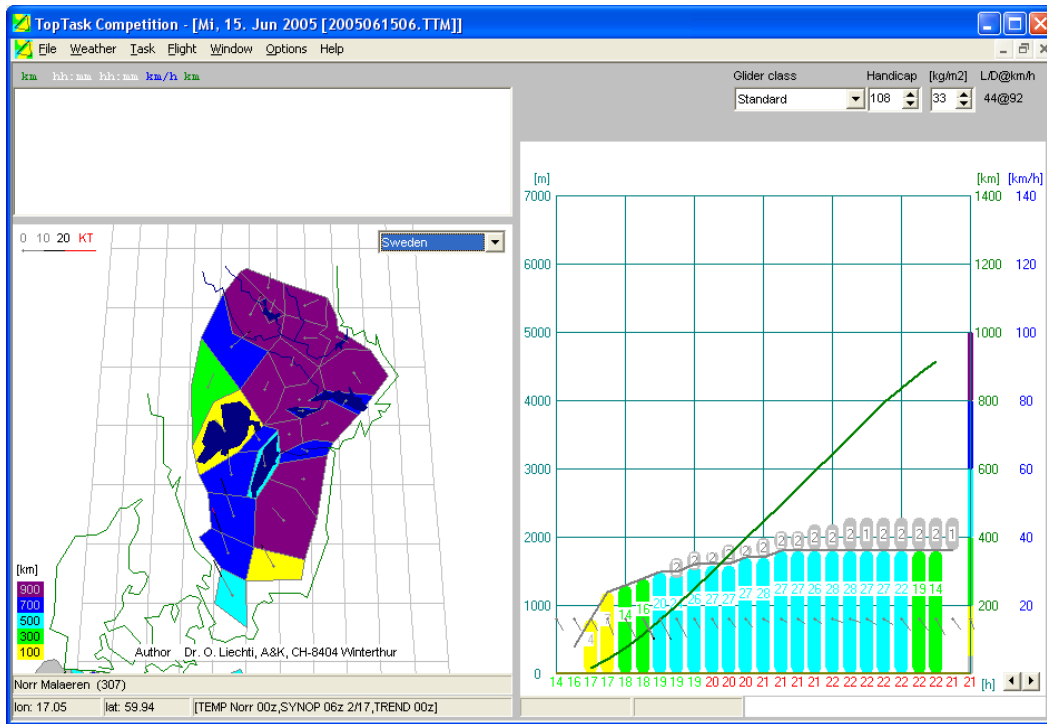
TopTask Competition - [Mi, 15. Jun 2005 [2005061506.TTM]]

File Weather Task Flight Window Options Help

km hh:mm hh:mm km/h km

Glider class Handicap [kg/m2] L/D@km/h
Standard 108 33 44@92

0 10 20 KT

Sweden

[km]
900
700
500
300
100

Author Dr. O. Liechti, A&K, CH-8404 Winterthur

Norr Malaeren (307)

lon: 17.05 lat: 59.94 [TEMP Norr 00z,SYNOP 06z 2/17,TREND 00z]

[m] [km] [km/h]
7000 1400 140
6000 1200 120
5000 1000 100
4000 800 80
3000 600 60
2000 400 40
1000 200 20
0

4 7 14 16 20 22 26 27 27 27 28 27 27 26 28 28 27 27 22 19 14

2 2 2 2 2 2 2 2 2 2 1 2 2 2 2 2 2 1

14 16 17 17 18 18 19 19 19 20 20 20 21 21 21 21 22 22 22 22 22 22 21 21 [h]